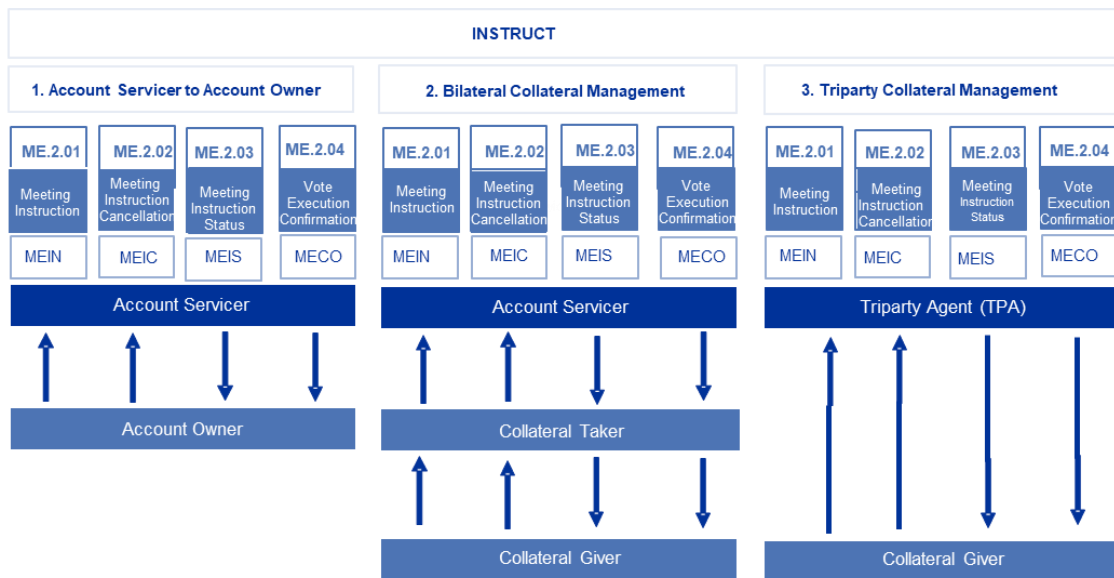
INSTRUCT

1. Account Servicer to Account Owner

ME.2.01
Meeting Instruction
MEIN

ME.2.02
Meeting Instruction Cancellation
MEIC

ME.2.03
Meeting Instruction Status
MEIS

ME.2.04
Vote Execution Confirmation
MECO

Account Servicer

Account Owner

2. Bilateral Collateral Management

ME.2.01
Meeting Instruction
MEIN

ME.2.02
Meeting Instruction Cancellation
MEIC

ME.2.03
Meeting Instruction Status
MEIS

ME.2.04
Vote Execution Confirmation
MECO

Account Servicer

Collateral Taker

Collateral Giver

3. Triparty Collateral Management

ME.2.01
Meeting Instruction
MEIN

ME.2.02
Meeting Instruction Cancellation
MEIC

ME.2.03
Meeting Instruction Status
MEIS

ME.2.04
Vote Execution Confirmation
MECO

Triparty Agent (TPA)

Collateral Giver